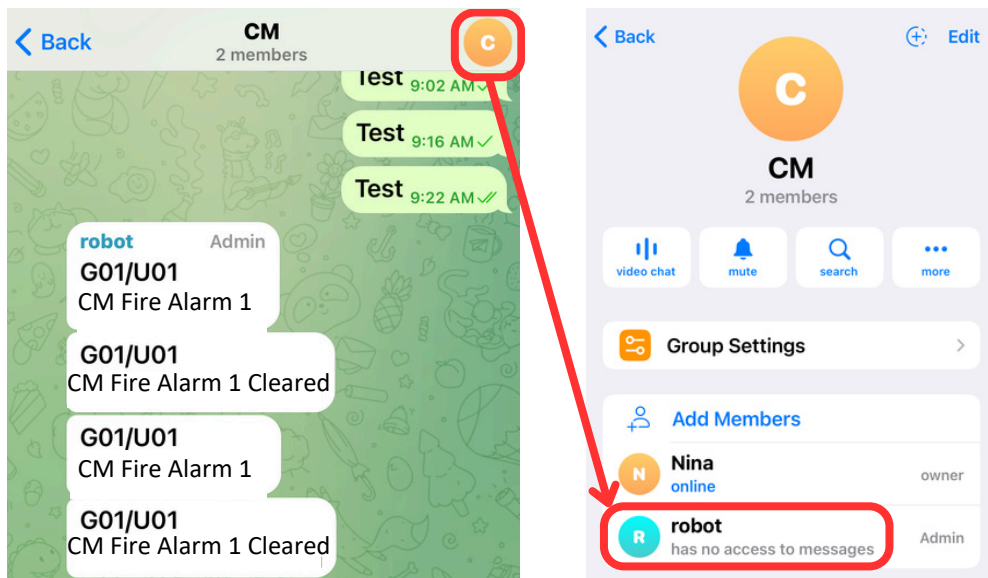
Back
CM
2 members
C

Test 9:02 AM
Test 9:16 AM
Test 9:22 AM

robot Admin
G01/U01
CM Fire Alarm 1

G01/U01
CM Fire Alarm 1 Cleared

G01/U01
CM Fire Alarm 1

G01/U01
CM Fire Alarm 1 Cleared

Back
Edit
C
CM
2 members

video chat
mute
search
more

Group Settings

Add Members

N
Nina
online
owner

R
robot
has no access to messages
Admin